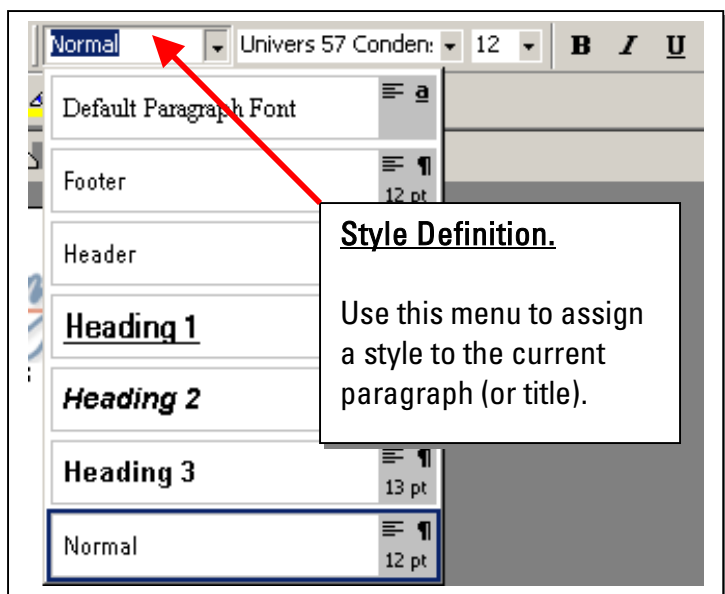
Normal
Univers 57 Conden:
12
B
I
U

Default Paragraph Font
a
Footer
¶
12 pt
Header
Heading 1
Heading 2
Heading 3
¶
13 pt
Normal
¶
12 pt

Style Definition.

Use this menu to assign a style to the current paragraph (or title).